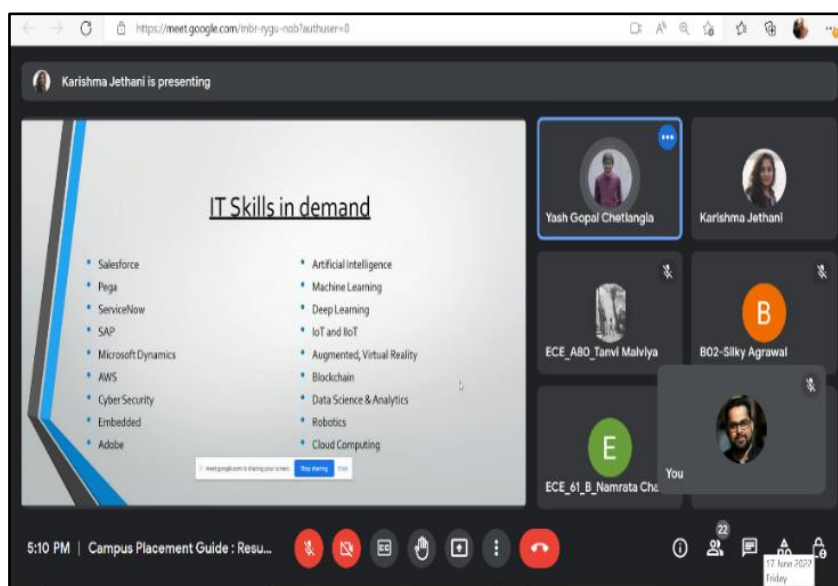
https://meet.google.com/mbr-rygu-nob?authuser=0

Karishma Jethani is presenting

IT Skills in demand

- Salesforce
- Pega
- ServiceNow
- SAP
- Microsoft Dynamics
- AWS
- Cyber Security
- Embedded
- Adobe

- Artificial Intelligence
- Machine Learning
- Deep Learning
- IoT and IIoT
- Augmented, Virtual Reality
- Blockchain
- Data Science & Analytics
- Robotics
- Cloud Computing

meet.google.com is sharing your screen. Stop sharing Hide

Yash Gopal Chetlangia

Karishma Jethani

ECE_A80_Tanvi Malviya

B

B02-Silky Agrawal

E

ECE_61_B_Namrata Cha

You

5:10 PM | Campus Placement Guide : Resu...

22

17 June 2022
Friday